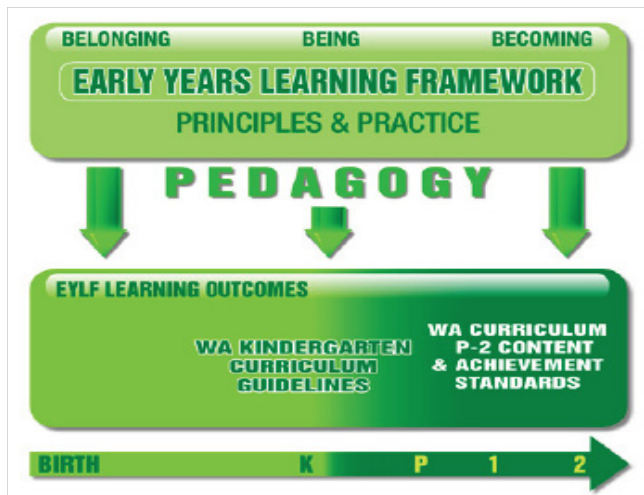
BELONGING BEING BECOMING

EARLY YEARS LEARNING FRAMEWORK

PRINCIPLES & PRACTICE

PEDAGOGY

EYLF LEARNING OUTCOMES

WA KINDERGARTEN CURRICULUM GUIDELINES

WA CURRICULUM P-2 CONTENT & ACHIEVEMENT STANDARDS

BIRTH K P 1 2